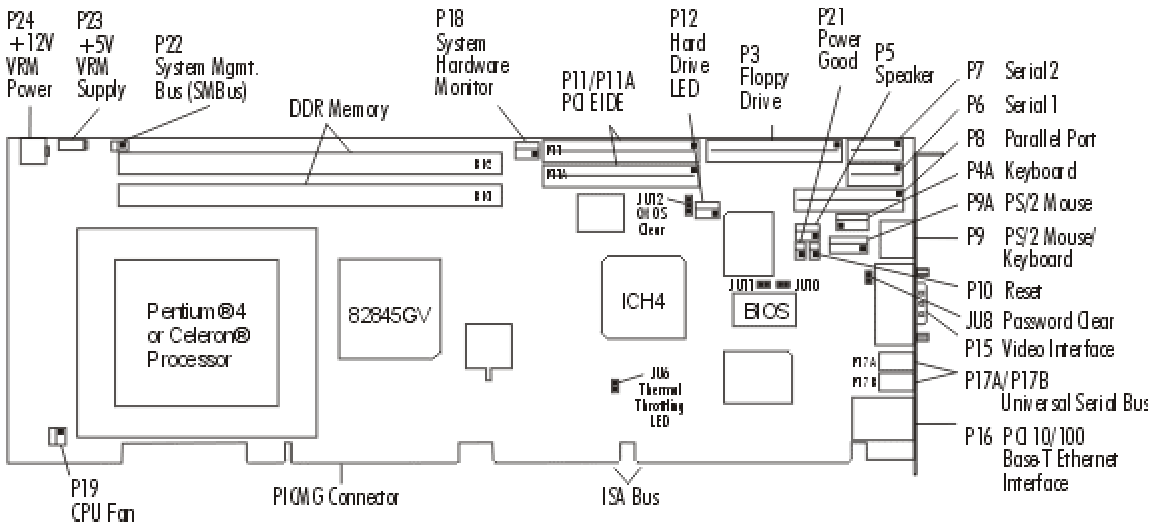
P24 +12V VRM Power

P23 +5V VRM Supply

P22 System Mgmt. Bus (SMBus)

DDR Memory

P18 System Hardware Monitor

P11/P11A PCI EIDE

P12 Hard Drive LED

P3 Floppy Drive

P21 Power Good

P5 Speaker

P7 Serial 2

P6 Serial 1

P8 Parallel Port

P4A Keyboard

P9A PS/2 Mouse

P9 PS/2 Mouse/ Keyboard

P10 Reset

JU8 Password Clear

P15 Video Interface

P17A/P17B Universal Serial Bus

P16 PCI 10/100 Base-T Ethernet Interface

P11

P11A

JU12 BIOS Clear

JU11

JU10

BIOS

ICH4

82845GV

Pentium®4 or Celeron® Processor

JU6 Thermal Throttling LED

P17A

P17B

P19 CPU Fan

PICMG Connector

ISA Bus